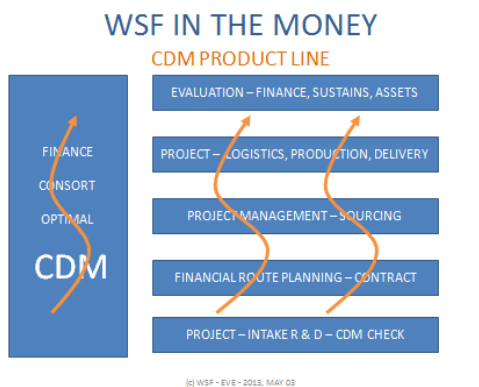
WSF IN THE MONEY

CDM PRODUCT LINE

FINANCE

CONSORT

OPTIMAL

CDM

EVALUATION – FINANCE, SUSTAINS, ASSETS

PROJECT – LOGISTICS, PRODUCTION, DELIVERY

PROJECT MANAGEMENT – SOURCING

FINANCIAL ROUTE PLANNING – CONTRACT

PROJECT – INTAKE R & D – CDM CHECK

(c) WSF - EVE - 2013, MAY 03